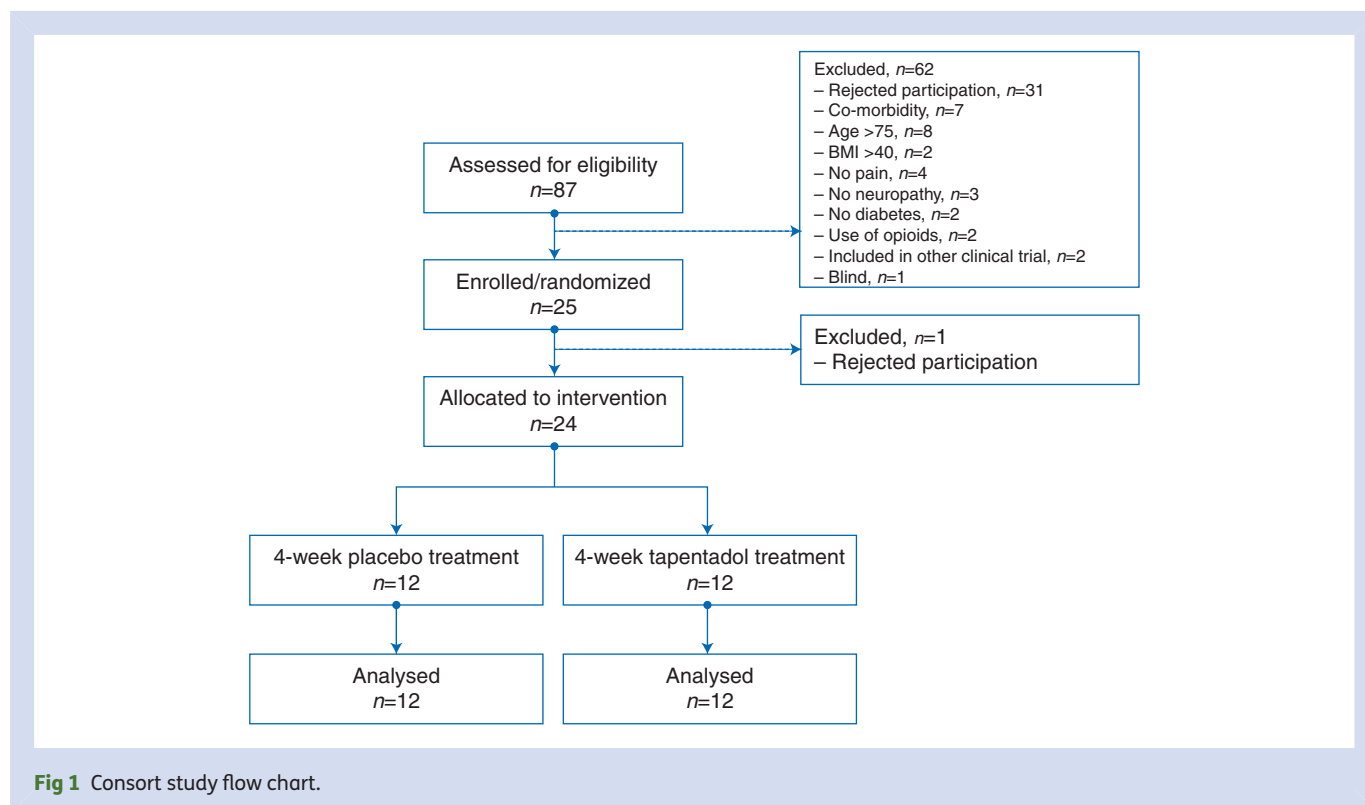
Excluded, $n$=62
– Rejected participation, $n$=31
– Co-morbidity, $n$=7
– Age >75, $n$=8
– BMI >40, $n$=2
– No pain, $n$=4
– No neuropathy, $n$=3
– No diabetes, $n$=2
– Use of opioids, $n$=2
– Included in other clinical trial, $n$=2
– Blind, $n$=1

Assessed for eligibility
$n$=87

Enrolled/randomized
$n$=25

Excluded, $n$=1
– Rejected participation

Allocated to intervention
$n$=24

4-week placebo treatment
$n$=12

4-week tapentadol treatment
$n$=12

Analysed
$n$=12

Analysed
$n$=12

Fig 1 Consort study flow chart.